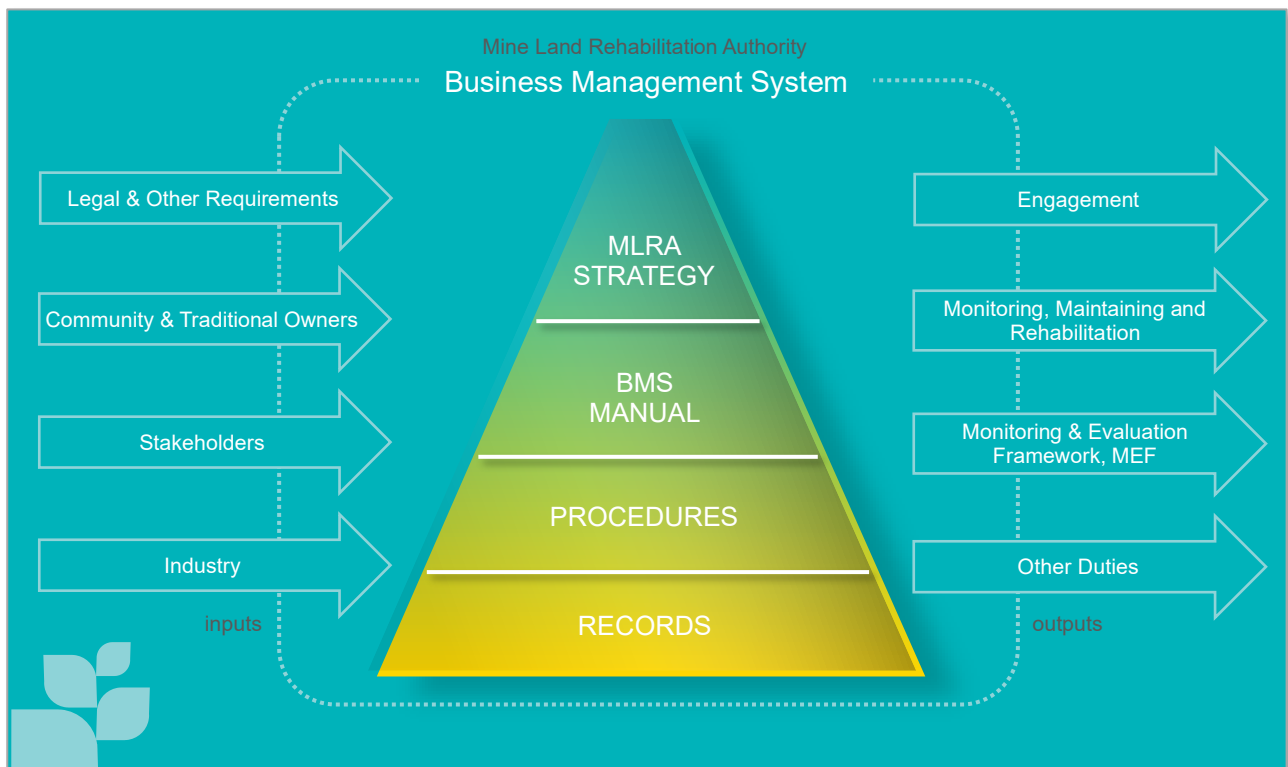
Mine Land Rehabilitation Authority
Business Management System

Legal & Other Requirements

Community & Traditional Owners

Stakeholders

Industry

inputs

MLRA STRATEGY

BMS MANUAL

PROCEDURES

RECORDS

Engagement

Monitoring, Maintaining and Rehabilitation

Monitoring & Evaluation Framework, MEF

Other Duties

outputs